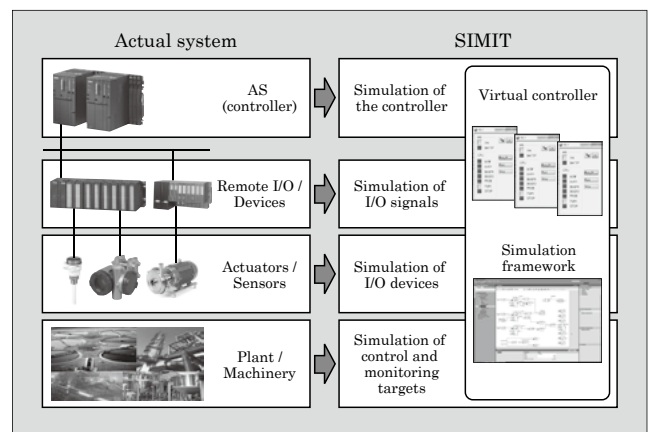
Actual system

SIMIT

AS (controller)

Simulation of the controller

Virtual controller

Remote I/O / Devices

Simulation of I/O signals

Actuators / Sensors

Simulation of I/O devices

Simulation framework

Plant / Machinery

Simulation of control and monitoring targets